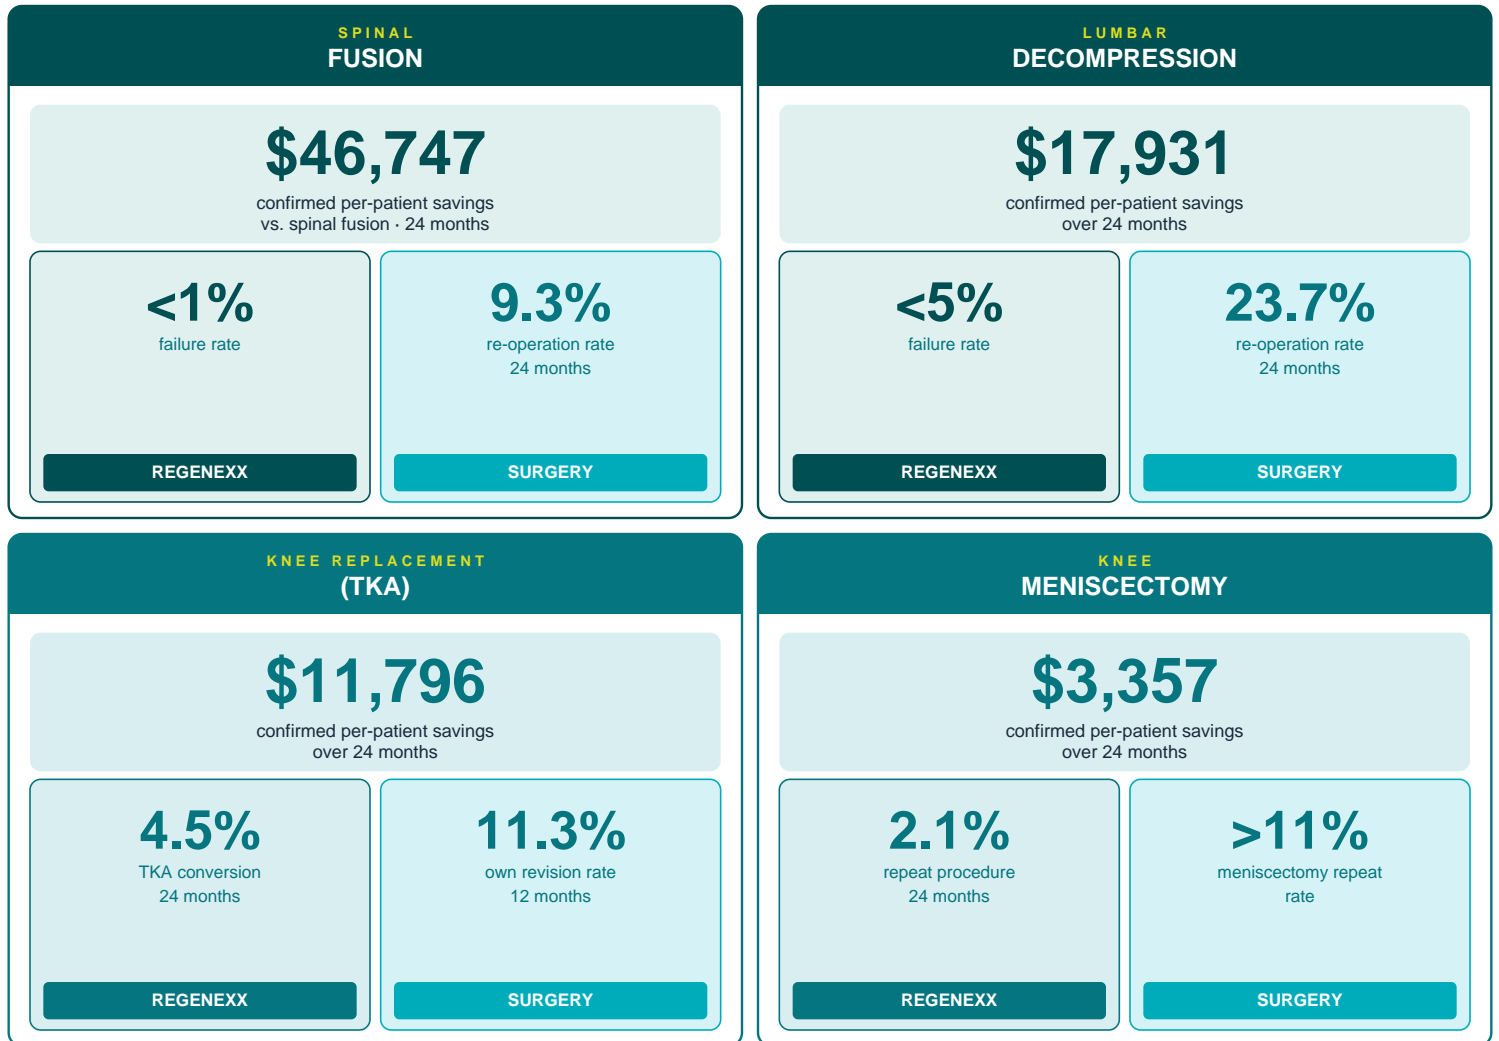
SPINAL
FUSION

$46,747
confirmed per-patient savings vs. spinal fusion · 24 months

<1%
failure rate

REGENEXX

9.3%
re-operation rate 24 months

SURGERY

LUMBAR
DECOMPRESSION

$17,931
confirmed per-patient savings over 24 months

<5%
failure rate

REGENEXX

23.7%
re-operation rate 24 months

SURGERY

KNEE REPLACEMENT
(TKA)

$11,796
confirmed per-patient savings over 24 months

4.5%
TKA conversion 24 months

REGENEXX

11.3%
own revision rate 12 months

SURGERY

KNEE
MENISCECTOMY

$3,357
confirmed per-patient savings over 24 months

2.1%
repeat procedure 24 months

REGENEXX

>11%
meniscectomy repeat rate

SURGERY